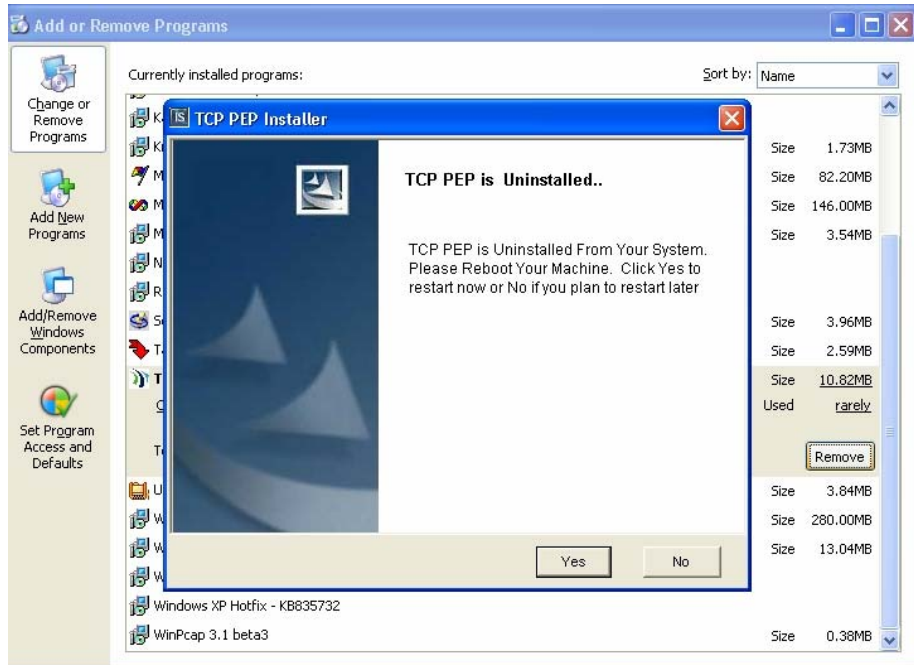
Add or Remove Programs

Change or Remove Programs

Add New Programs

Add/Remove Windows Components

Set Program Access and Defaults

Currently installed programs:

Sort by: Name

K
K
M
M
M
N
R
S
T
T
C
T
U
W
W
W

Size 1.73MB
Size 82.20MB
Size 146.00MB
Size 3.54MB
Size 3.96MB
Size 2.59MB
Size 10.82MB
Used rarely
Remove
Size 3.84MB
Size 280.00MB
Size 13.04MB

Windows XP Hotfix - KB835732

WinPcap 3.1 beta3 Size 0.38MB

TCP PEP Installer

TCP PEP is Uninstalled..

TCP PEP is Uninstalled From Your System. Please Reboot Your Machine. Click Yes to restart now or No if you plan to restart later

Yes

No